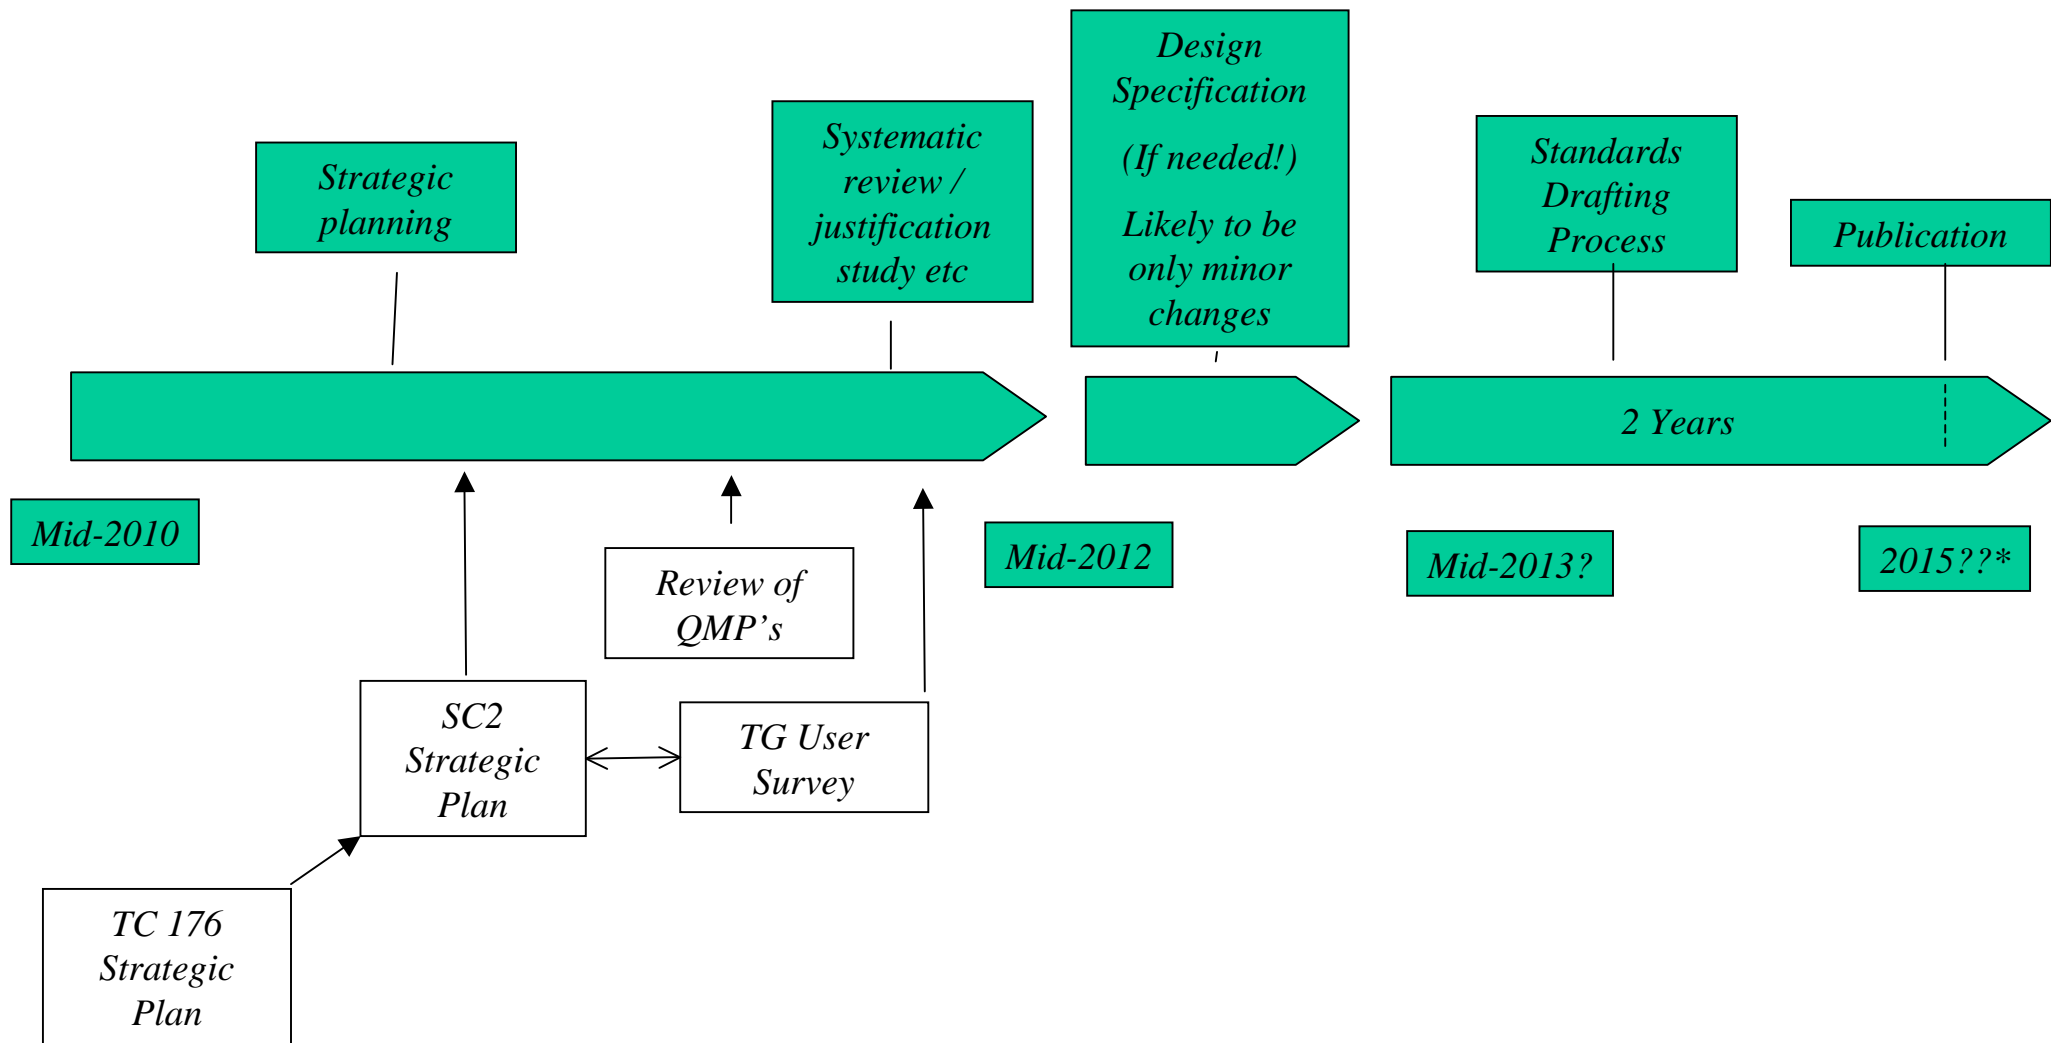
Strategic planning

Systematic review / justification study etc

Design Specification

(If needed!)

Likely to be only minor changes

Standards Drafting Process

Publication

2 Years

Mid-2010

Review of QMP's

Mid-2012

Mid-2013?

2015??*

SC2 Strategic Plan

TG User Survey

TC 176 Strategic Plan